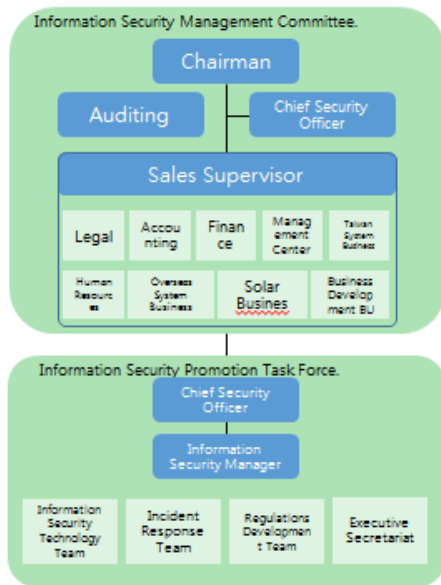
Information Security Management Committee.

Chairman

Auditing

Chief Security Officer

Sales Supervisor

Legal

Accounting

Finance

Management Center

Taiwan System Business

Human Resources

Overseas System Business

Solar Busines

Business Development BU

Information Security Promotion Task Force.

Chief Security Officer

Information Security Manager

Information Security Technology Team

Incident Response Team

Regulations Development Team

Executive Secretariat